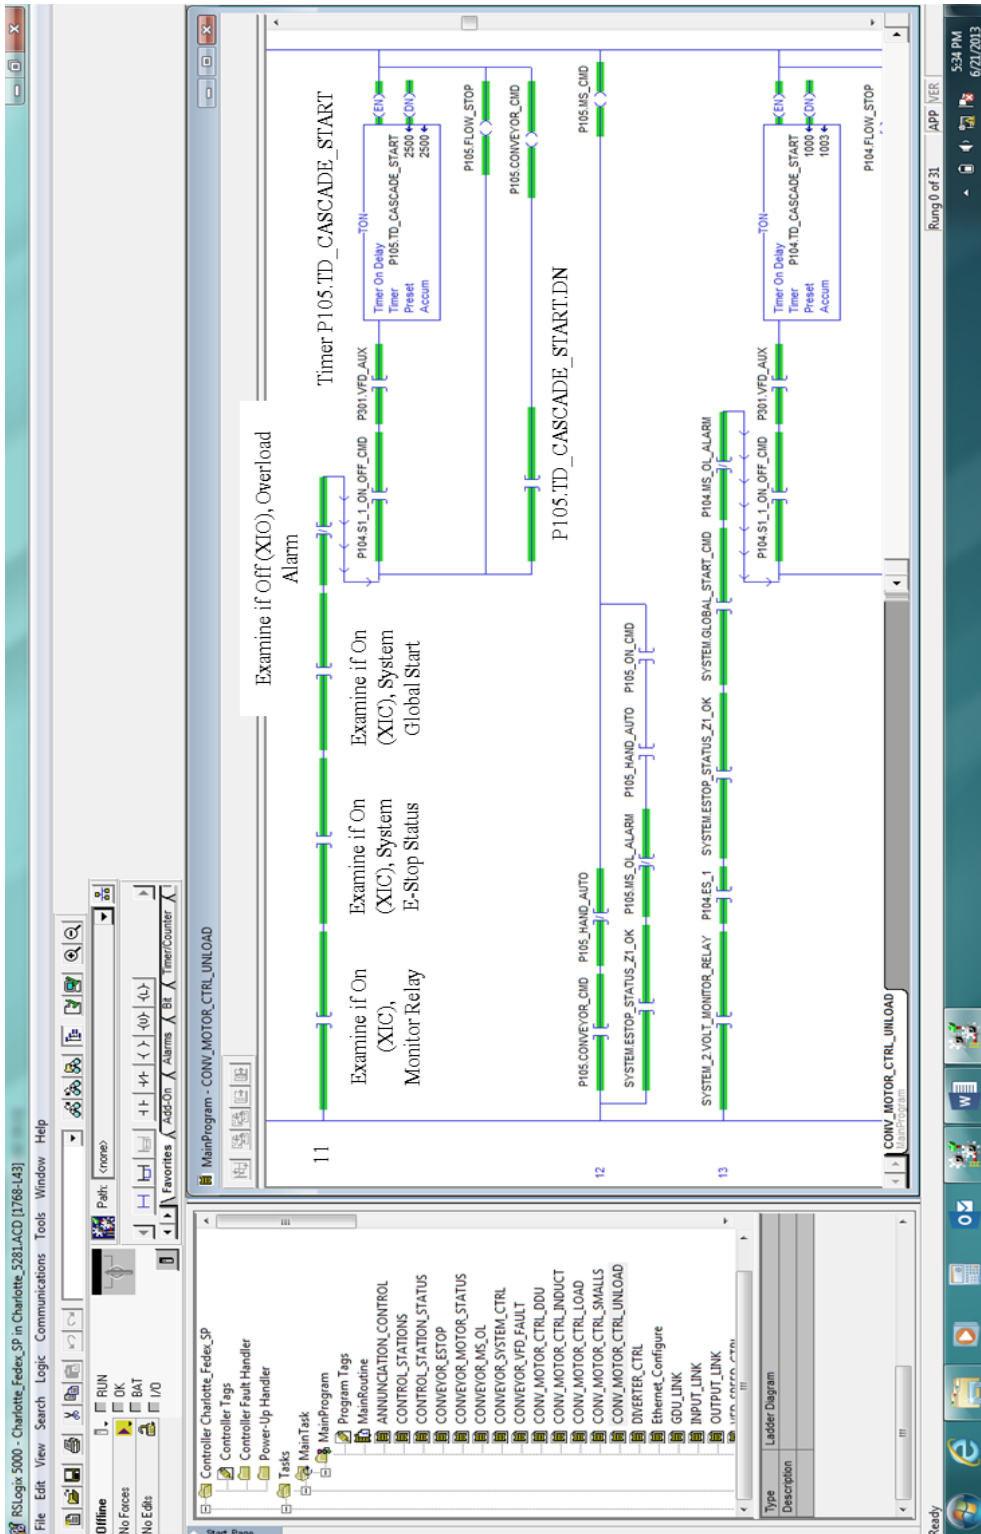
RSLogix 5000 - Charlotte_Fedex_SP in Charlotte_5281.ACD [1768-L43]

File Edit View Search Logic Communications Tools Window Help

Offline
No Forces
No Edits
RUN
OK
BAT
I/O

Path: <none>

Favorites Add-On Alarms Bit Timer/Counter

Controller Charlotte_Fedex_SP
Controller Tags
Controller Fault Handler
Power-Up Handler
Tasks
MainTask
MainProgram
Program Tags
MainRoutine
ANNUNCIATION_CONTROL
CONTROL_STATIONS
CONTROL_STATION_STATUS
CONVEYOR_ESTOP
CONVEYOR_MOTOR_STATUS
CONVEYOR_MS_OL
CONVEYOR_SYSTEM_CTRL
CONVEYOR_VFD_FAULT
CONV_MOTOR_CTRL_DDU
CONV_MOTOR_CTRL_INDUCT
CONV_MOTOR_CTRL_LOAD
CONV_MOTOR_CTRL_SMALLS
CONV_MOTOR_CTRL_UNLOAD
DIVERTER_CTRL
Ethernet_Configure
GDU_LINK
INPUT_LINK
OUTPUT_LINK

Type Ladder Diagram
Description

MainProgram - CONV_MOTOR_CTRL_UNLOAD

11

Examine if On (XIC), Monitor Relay

Examine if On (XIC), System E-Stop Status

Examine if On (XIC), System Global Start

Examine if Off (XIO), Overload Alarm

Timer P105.TD_CASCADE_START

P104.S1_1_ON_OFF_CMD
P301.VFD_AUX

TON
Timer On Delay
Timer P105.TD_CASCADE_START
Preset 2500
Accum 2500
(EN)
(DN)

P105.FLOW_STOP
P105.CONVEYOR_CMD

P105.TD_CASCADE_START.DN
P105.MS_CMD

12
P105.CONVEYOR_CMD
P105.HAND_AUTO
SYSTEM.ESTOP_STATUS_Z1_OK
P105.MS_OL_ALARM
P105.HAND_AUTO
P105_ON_CMD

13
SYSTEM_2.VOLT_MONITOR_RELAY
P104.ES_1
SYSTEM.ESTOP_STATUS_Z1_OK
SYSTEM.GLOBAL_START_CMD
P104.MS_OL_ALARM
P104.S1_1_ON_OFF_CMD
P301.VFD_AUX

TON
Timer On Delay
Timer P104.TD_CASCADE_START
Preset 1000
Accum 1003
(EN)
(DN)

P104.FLOW_STOP

CONV_MOTOR_CTRL_UNLOAD
MainProgram

Rung 0 of 31 APP VER

Ready

5:34 PM
6/21/2013